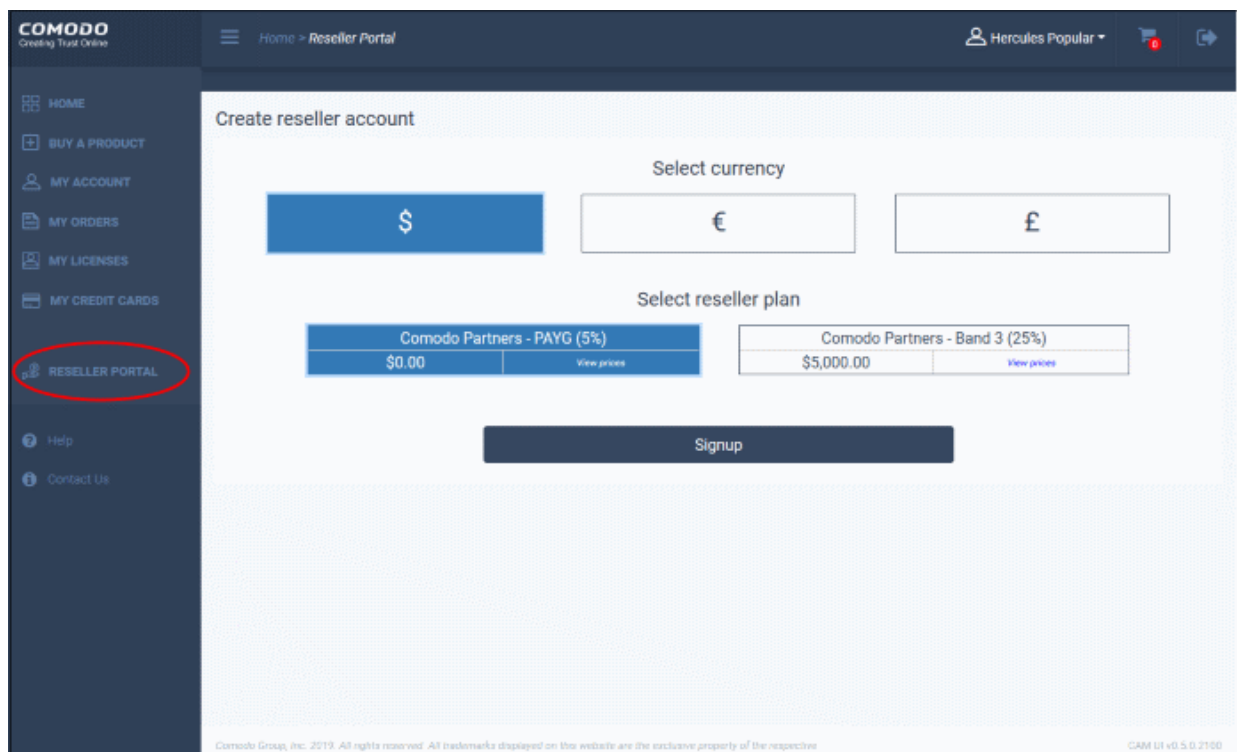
COMODO
Creating Trust Online

Home > Reseller Portal

Hercules Popular

0

HOME
BUY A PRODUCT
MY ACCOUNT
MY ORDERS
MY LICENSES
MY CREDIT CARDS
RESELLER PORTAL
Help
Contact Us

Create reseller account

Select currency

$

€

£

Select reseller plan

| Comodo Partners - PAYG (5%) | |
|---|---|
| $0.00 | View prices |

| Comodo Partners - Band 3 (25%) | |
|---|---|
| $5,000.00 | View prices |

Signup

Comodo Group, Inc. 2019. All rights reserved. All trademarks displayed on this website are the exclusive property of the respective

CAM UI v0.5.0.2100